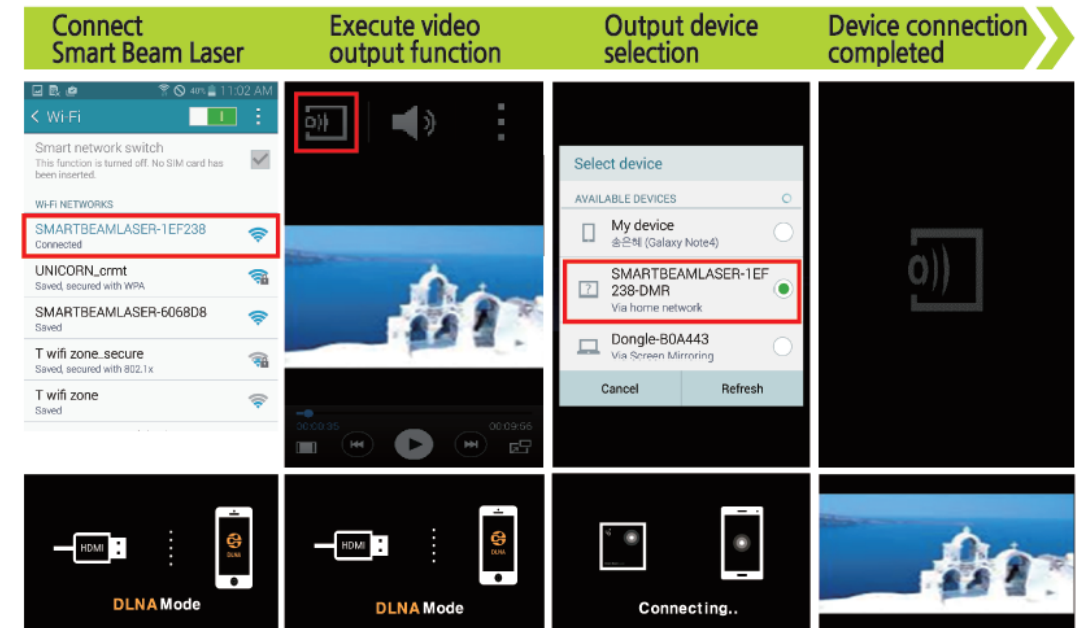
Connect Smart Beam Laser

Execute video output function

Output device selection

Device connection completed

40% 11:02 AM

< Wi-Fi

Smart network switch
This function is turned off. No SIM card has been inserted.

WI-FI NETWORKS

SMARTBEAMLASER-1EF238
Connected

UNICORN_crmt
Saved, secured with WPA

SMARTBEAMLASER-6068D8
Saved

T wifi zone_secure
Saved, secured with 802.1x

T wifi zone
Saved

00:00:35

00:09:56

Select device

AVAILABLE DEVICES

My device
송은혜 (Galaxy Note4)

SMARTBEAMLASER-1EF238-DMR
Via home network

Dongle-B0A443
Via Screen Mirroring

Cancel

Refresh

HDMI

DLNA

DLNA Mode

HDMI

DLNA

DLNA Mode

Connecting..